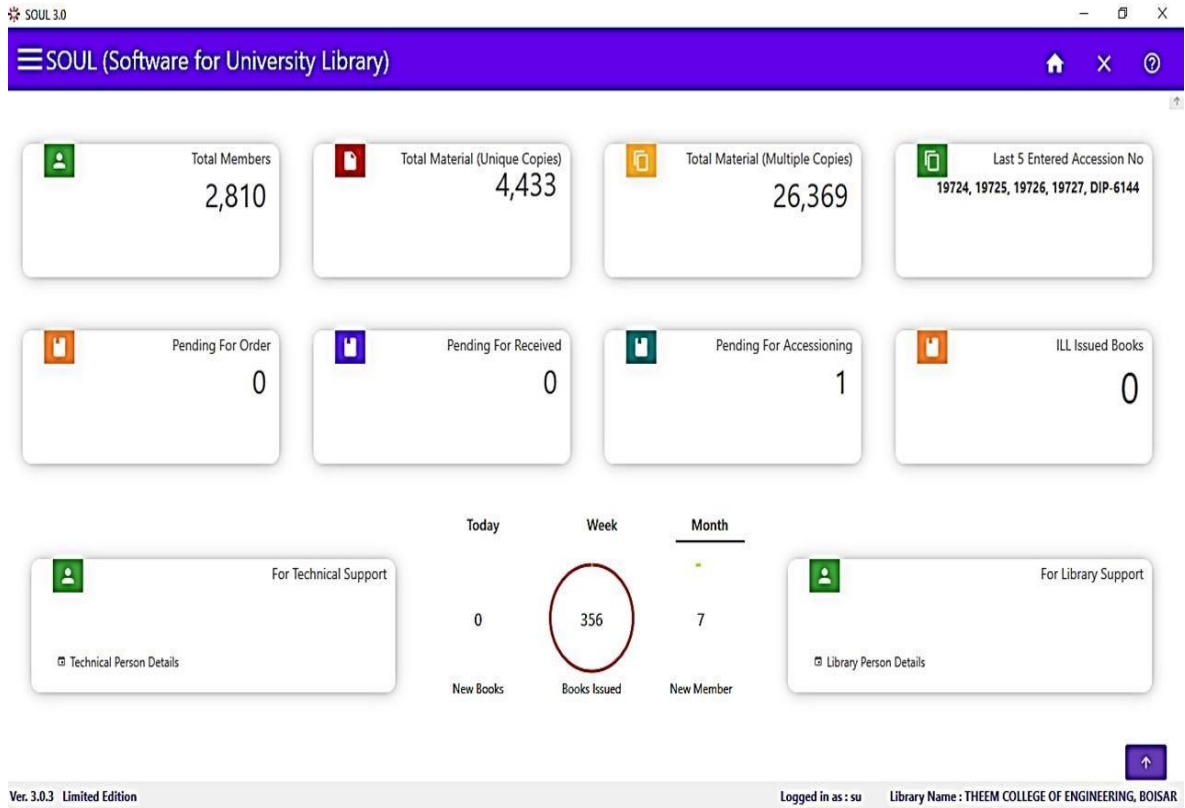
SOUL 3.0

SOUL (Software for University Library)

Total Members
2,810

Total Material (Unique Copies)
4,433

Total Material (Multiple Copies)
26,369

Last 5 Entered Accession No
19724, 19725, 19726, 19727, DIP-6144

Pending For Order
0

Pending For Received
0

Pending For Accessioning
1

ILL Issued Books
0

Today Week Month

For Technical Support

Technical Person Details

0 356 7

New Books Books Issued New Member

For Library Support

Library Person Details

Ver. 3.0.3 Limited Edition

Logged in as : su Library Name : THEEM COLLEGE OF ENGINEERING, BOISAR